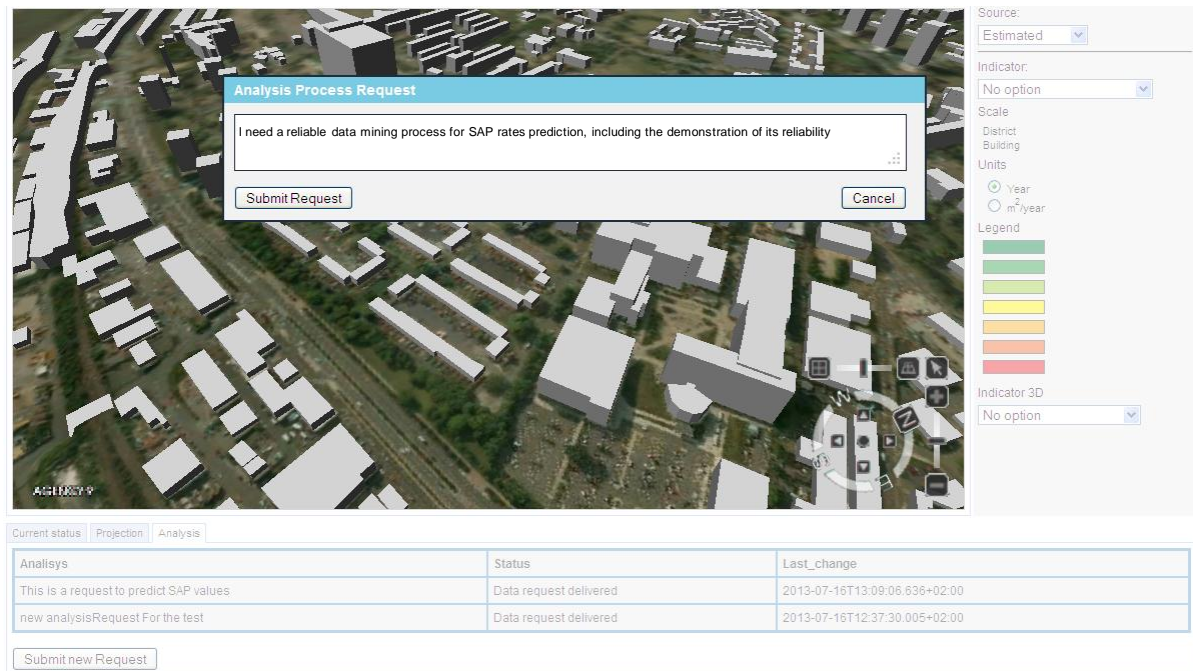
Analysis Process Request

I need a reliable data mining process for SAP rates prediction, including the demonstration of its reliability

Submit Request

Cancel

Source:
Estimated

Indicator:
No option

Scale
District
Building

Units
Year
$m^2$/year

Legend

Indicator 3D
No option

AGENZY 9

Current status Projection Analysis

| Analisys | Status | Last_change |
|---|---|---|
| This is a request to predict SAP values | Data request delivered | 2013-07-16T13:09:06.636+02:00 |
| new analysisRequest For the test | Data request delivered | 2013-07-16T12:37:30.005+02:00 |

Submit new Request